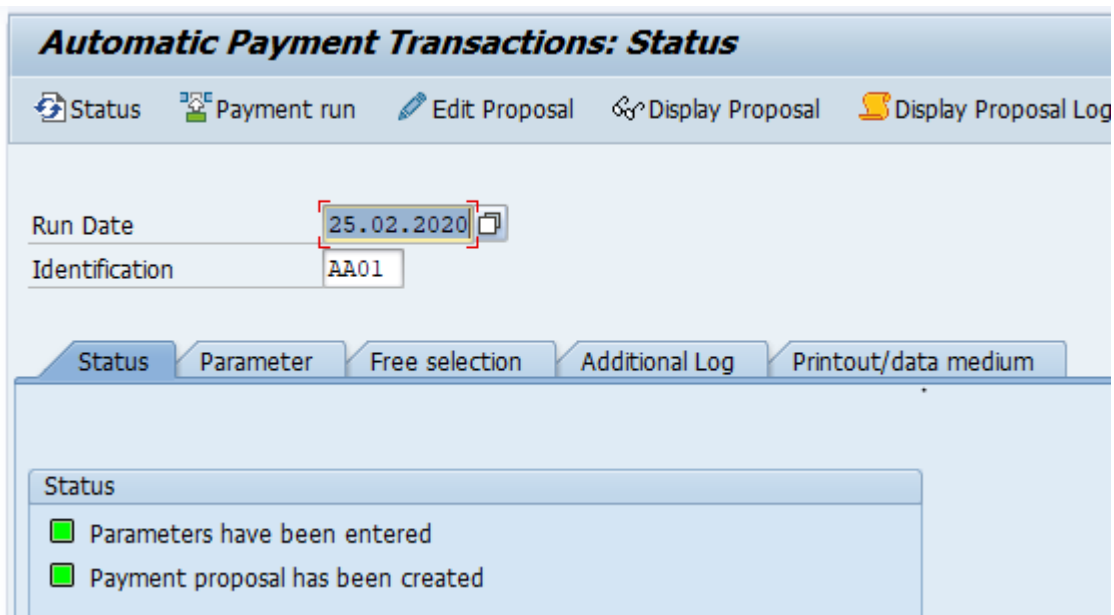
Automatic Payment Transactions: Status

Status Payment run Edit Proposal Display Proposal Display Proposal Log

Run Date 25.02.2020
Identification AA01

Status Parameter Free selection Additional Log Printout/data medium

Status
Parameters have been entered
Payment proposal has been created